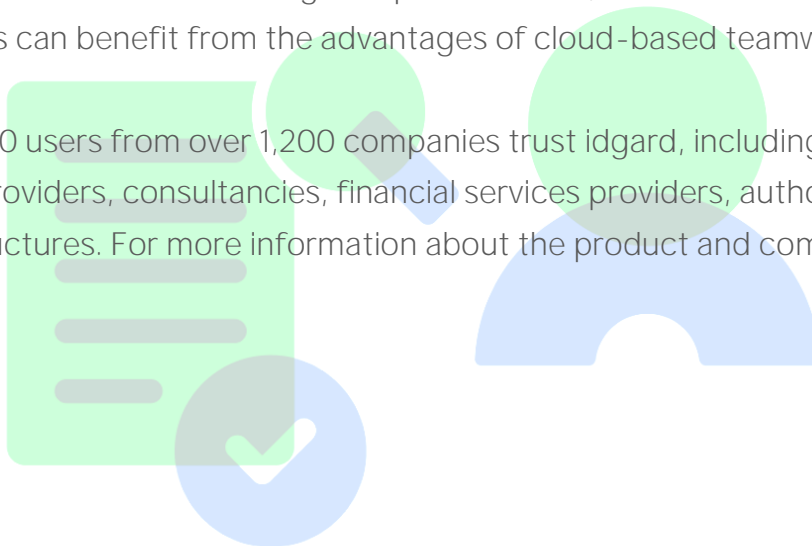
s can benefit from the advantages of cloud-based teamw

0 users from over 1,200 companies trust idgard, including oviders, consultancies, financial services providers, autho uctures. For more information about the product and com